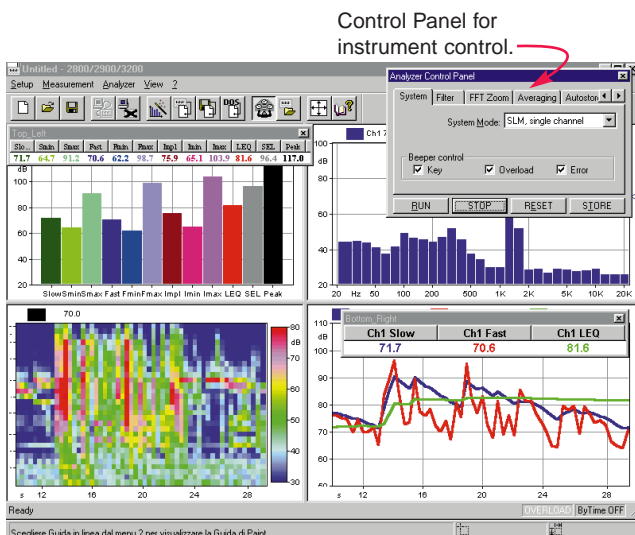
Control Panel for instrument control.

Untitled - 2800/2900/3200

Setup Measurement Analyzer View ?

DOS

Top_Left

| Slo.. | Smin | Smax | Fast | Fmin | Fmax | Impl | Imin | Imax | LEQ | SEL | Peak |
|---|---|---|---|---|---|---|---|---|---|---|---|
| 71.7 | 64.7 | 91.2 | 70.6 | 62.2 | 98.7 | 75.9 | 65.1 | 103.9 | 81.6 | 96.4 | 117.0 |

dB
100
80
60
40
20

Slow Smin Smax Fast Fmin Fmax Impl Imin Imax LEQ SEL Peak

Ch1
100
dB
80
60
40
20

20 Hz 50 100 200 500 1K 2K 5K 10K 20K

Analyzer Control Panel

System | Filter | FFT Zoom | Averaging | Autosto

System Mode: SLM, single channel

Beeper control
Key
Overload
Error

RUN | STOP | RESET | STORE

70.0

80
dB
70
60
50
40
30

s 12 16 20 24 28

Bottom_Right

| Ch1 Slow | Ch1 Fast | Ch1 LEQ |
|---|---|---|
| 71.7 | 70.6 | 81.6 |

100
dB
90
80
70
60

s 12 16 20 24 28

Ready

OVERLOAD | ByTime OFF

Scegliere Guida in linea dal menu ? per visualizzare la Guida di Paint